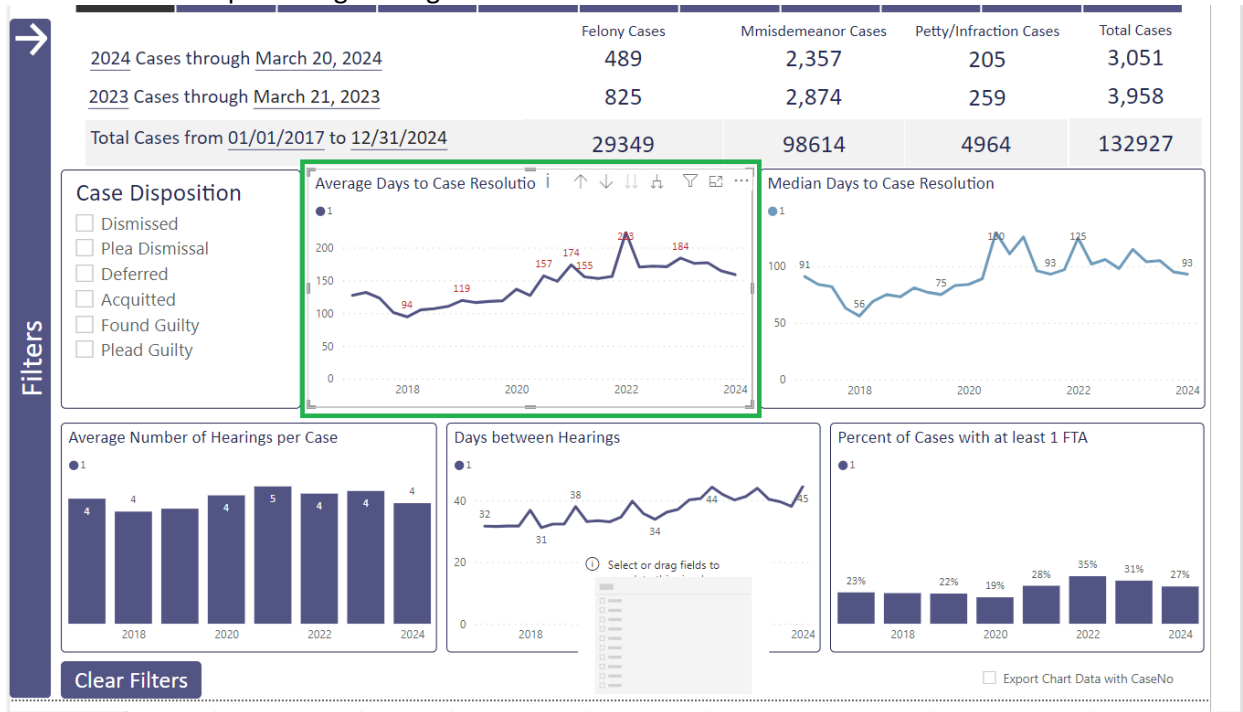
Filters

| | Felony Cases | Mmisdemeanor Cases | Petty/Infraction Cases | Total Cases |
|---|---|---|---|---|
| 2024 Cases through March 20, 2024 | 489 | 2,357 | 205 | 3,051 |
| 2023 Cases through March 21, 2023 | 825 | 2,874 | 259 | 3,958 |
| Total Cases from 01/01/2017 to 12/31/2024 | 29349 | 98614 | 4964 | 132927 |

Case Disposition
Dismissed
Plea Dismissal
Deferred
Acquitted
Found Guilty
Plead Guilty

Average Days to Case Resolutio
1
200
150
100
50
0
94
119
157
174
155
213
184
2018
2020
2022
2024

Median Days to Case Resolution
1
100
50
0
91
56
75
130
93
125
93
2018
2020
2022
2024

Average Number of Hearings per Case
1
4
4
4
5
4
4
4
2018
2020
2022
2024

Days between Hearings
1
40
20
0
32
31
38
34
44
45
2018
2024
Select or drag fields to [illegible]

Percent of Cases with at least 1 FTA
1
23%
22%
19%
28%
35%
31%
27%
2018
2020
2022
2024

Clear Filters

Export Chart Data with CaseNo